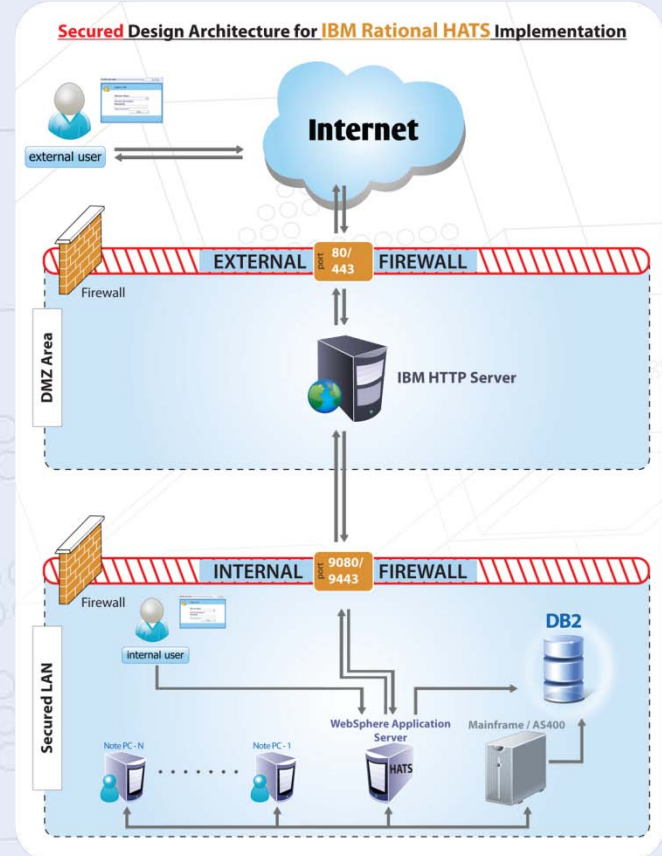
Secured Design Architecture for IBM Rational HATS Implementation

external user

Internet

EXTERNAL port 80/443 FIREWALL

Firewall

DMZ Area

IBM HTTP Server

INTERNAL port 9080/9443 FIREWALL

Firewall

internal user

DB2

Secured LAN

WebSphere Application Server

Mainframe / AS400

Note PC - N

Note PC - 1

HATS